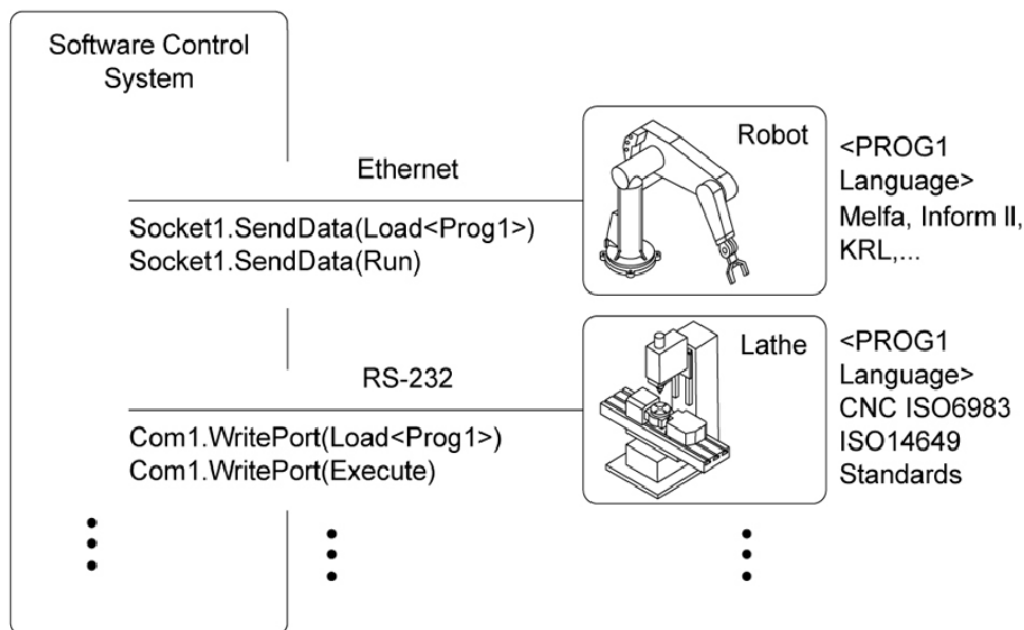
Software Control System

Ethernet

Socket1.SendData(Load<Prog1>)
Socket1.SendData(Run)

Robot

<PROG1 Language>
Melfa, Inform II, KRL,...

RS-232

Com1.WritePort(Load<Prog1>)
Com1.WritePort(Execute)

Lathe

<PROG1 Language>
CNC ISO6983
ISO14649
Standards